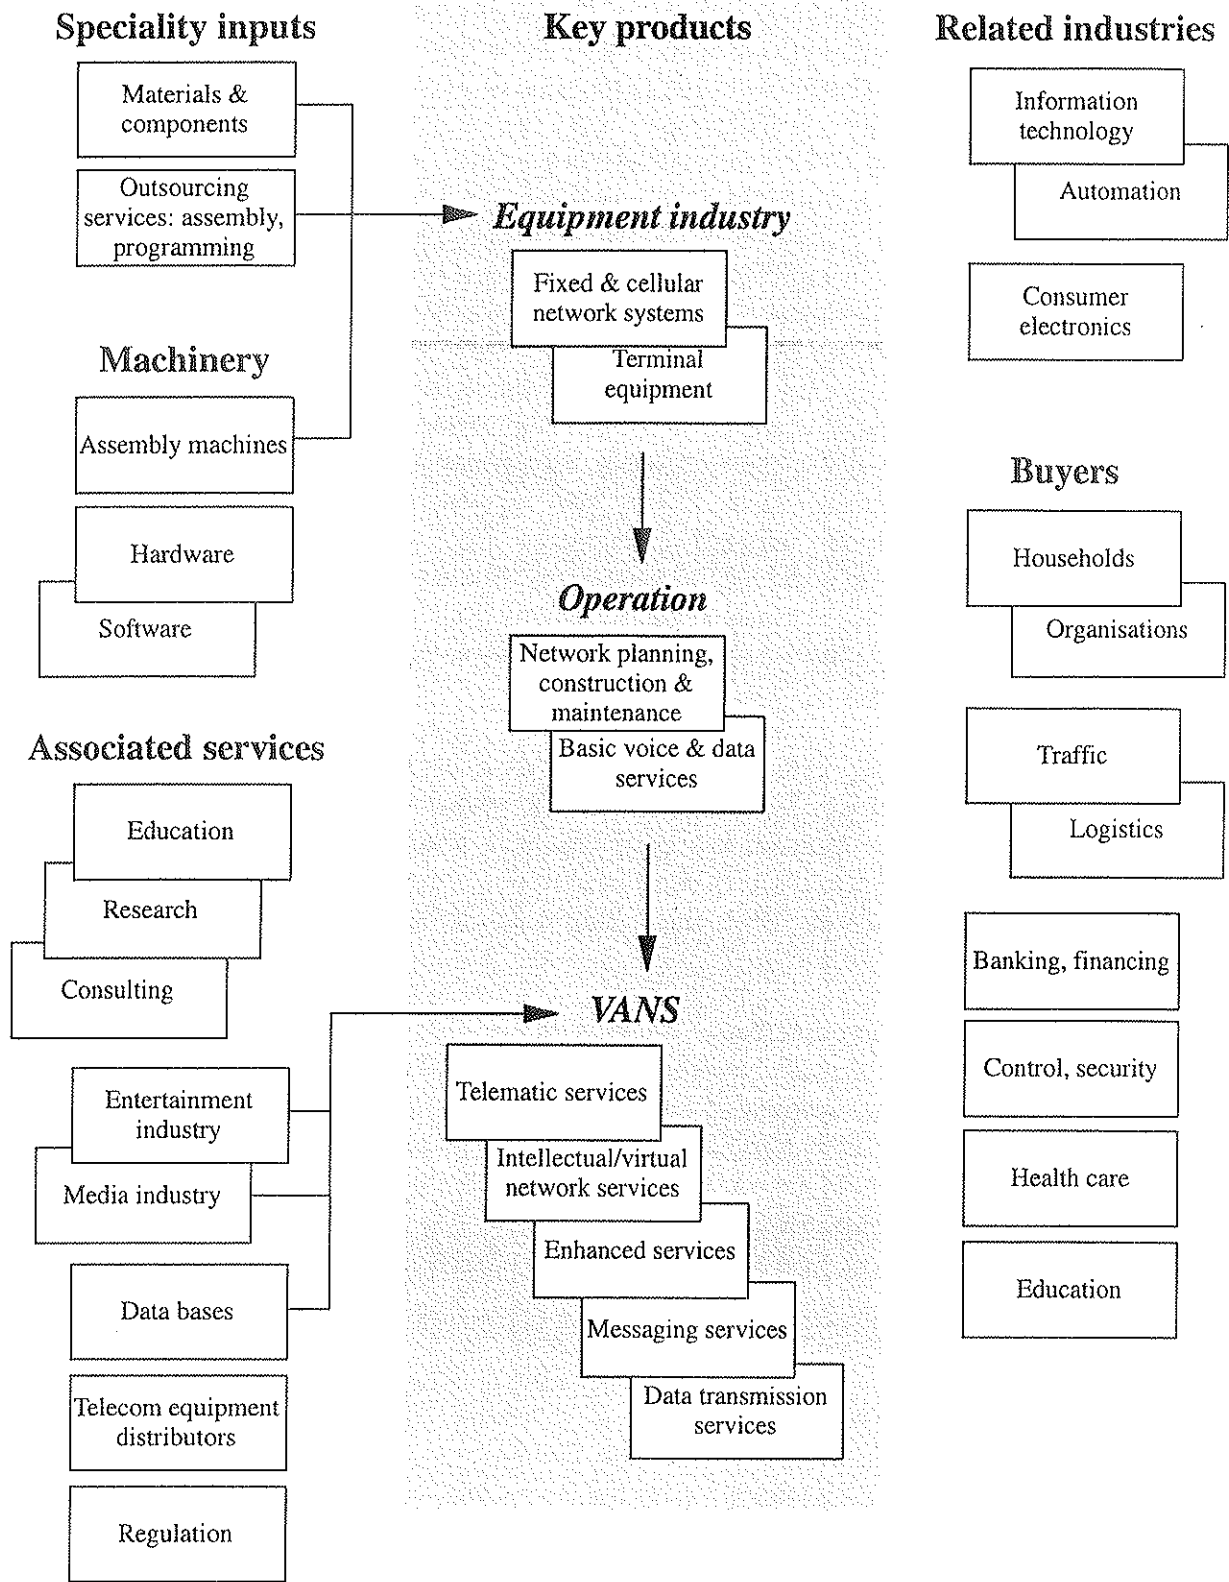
Speciality inputs

Materials & components

Outsourcing services: assembly, programming

Machinery

Assembly machines

Hardware

Software

Associated services

Education

Research

Consulting

Entertainment industry

Media industry

Data bases

Telecom equipment distributors

Regulation

Key products

Equipment industry

Fixed & cellular network systems

Terminal equipment

Operation

Network planning, construction & maintenance

Basic voice & data services

VANS

Telematic services

Intellectual/virtual network services

Enhanced services

Messaging services

Data transmission services

Related industries

Information technology

Automation

Consumer electronics

Buyers

Households

Organisations

Traffic

Logistics

Banking, financing

Control, security

Health care

Education